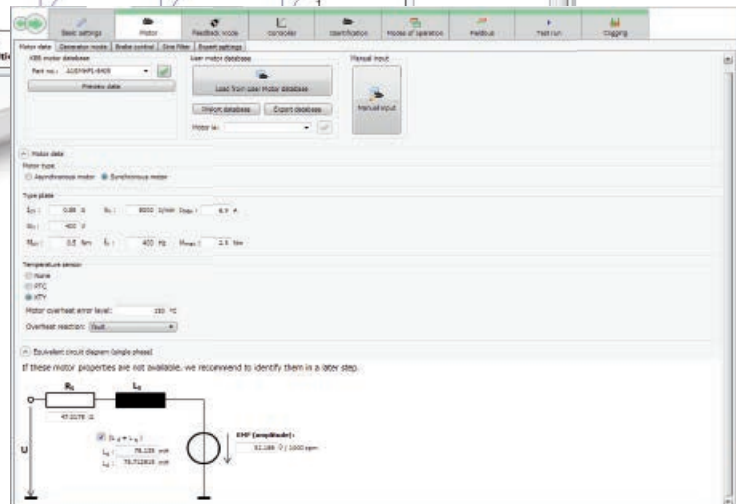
Basic settings | Motor | Feedback mode | Controller | Identification | Modes of operation | Fieldbus | Test run | Logging

Motor data | Generation mode | Brake control | Sine filter | Expert settings

KEB motor database
Part no.: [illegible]
Preview data

User motor database
Load from user motor database
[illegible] database | Export database
Motor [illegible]:

Manual input
Manual input

Motor data
Motor type
Asynchronous motor ● Synchronous motor

Type plate
$I_N$: 0.88 A $n_N$: 3000 1/min $I_{max}$: 6.9 A
$U_N$: 400 V
$M_N$: 0.5 Nm $f_N$: 400 Hz $M_{max}$: 2.5 Nm

Temperature sensor
None
PTC
KTY
Motor overheat error level: 150 °C
Overheat reaction: fault

Equivalent circuit diagram (single phase)
If these motor properties are not available, we recommend to identify them in a later step.

$R_S$
$L_S$
47.0175 Ω
U
$(L_d = L_q)$
$L_d$: 78.135 mH
$L_q$: 78.712810 mH
EMF (amplitude):
52.188 V / 1000 rpm